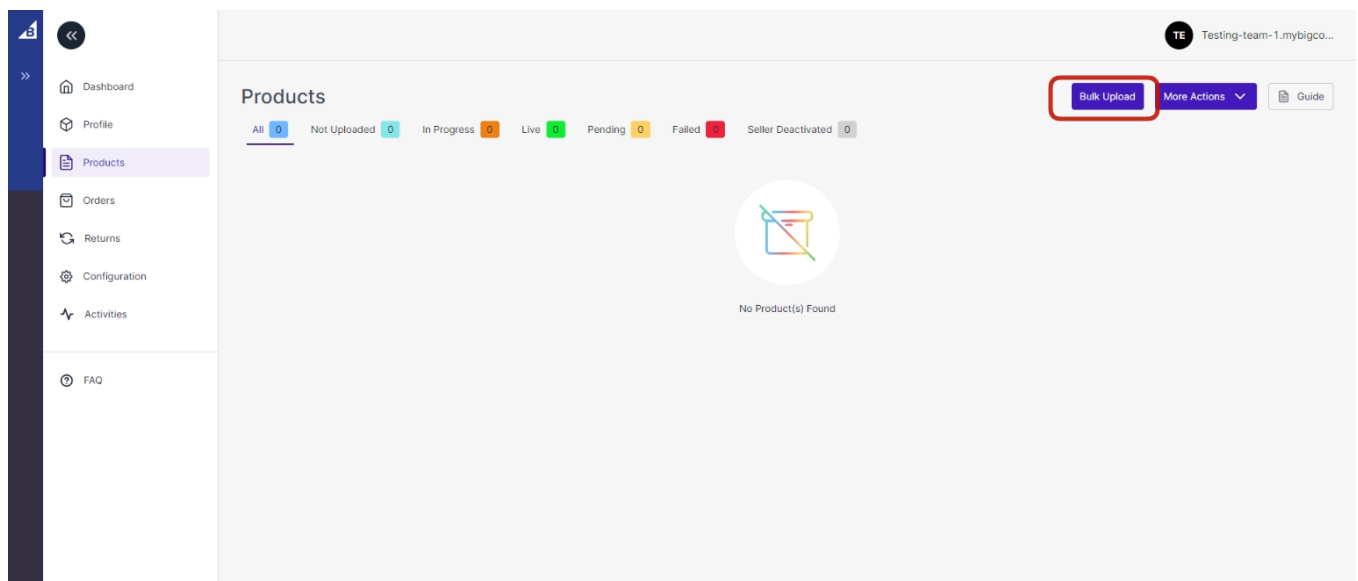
TE Testing-team-1.mybigco...

Dashboard
Profile
Products
Orders
Returns
Configuration
Activities

FAQ

Products

Bulk Upload
More Actions
Guide

All 0
Not Uploaded 0
In Progress 0
Live 0
Pending 0
Failed 0
Seller Deactivated 0

No Product(s) Found